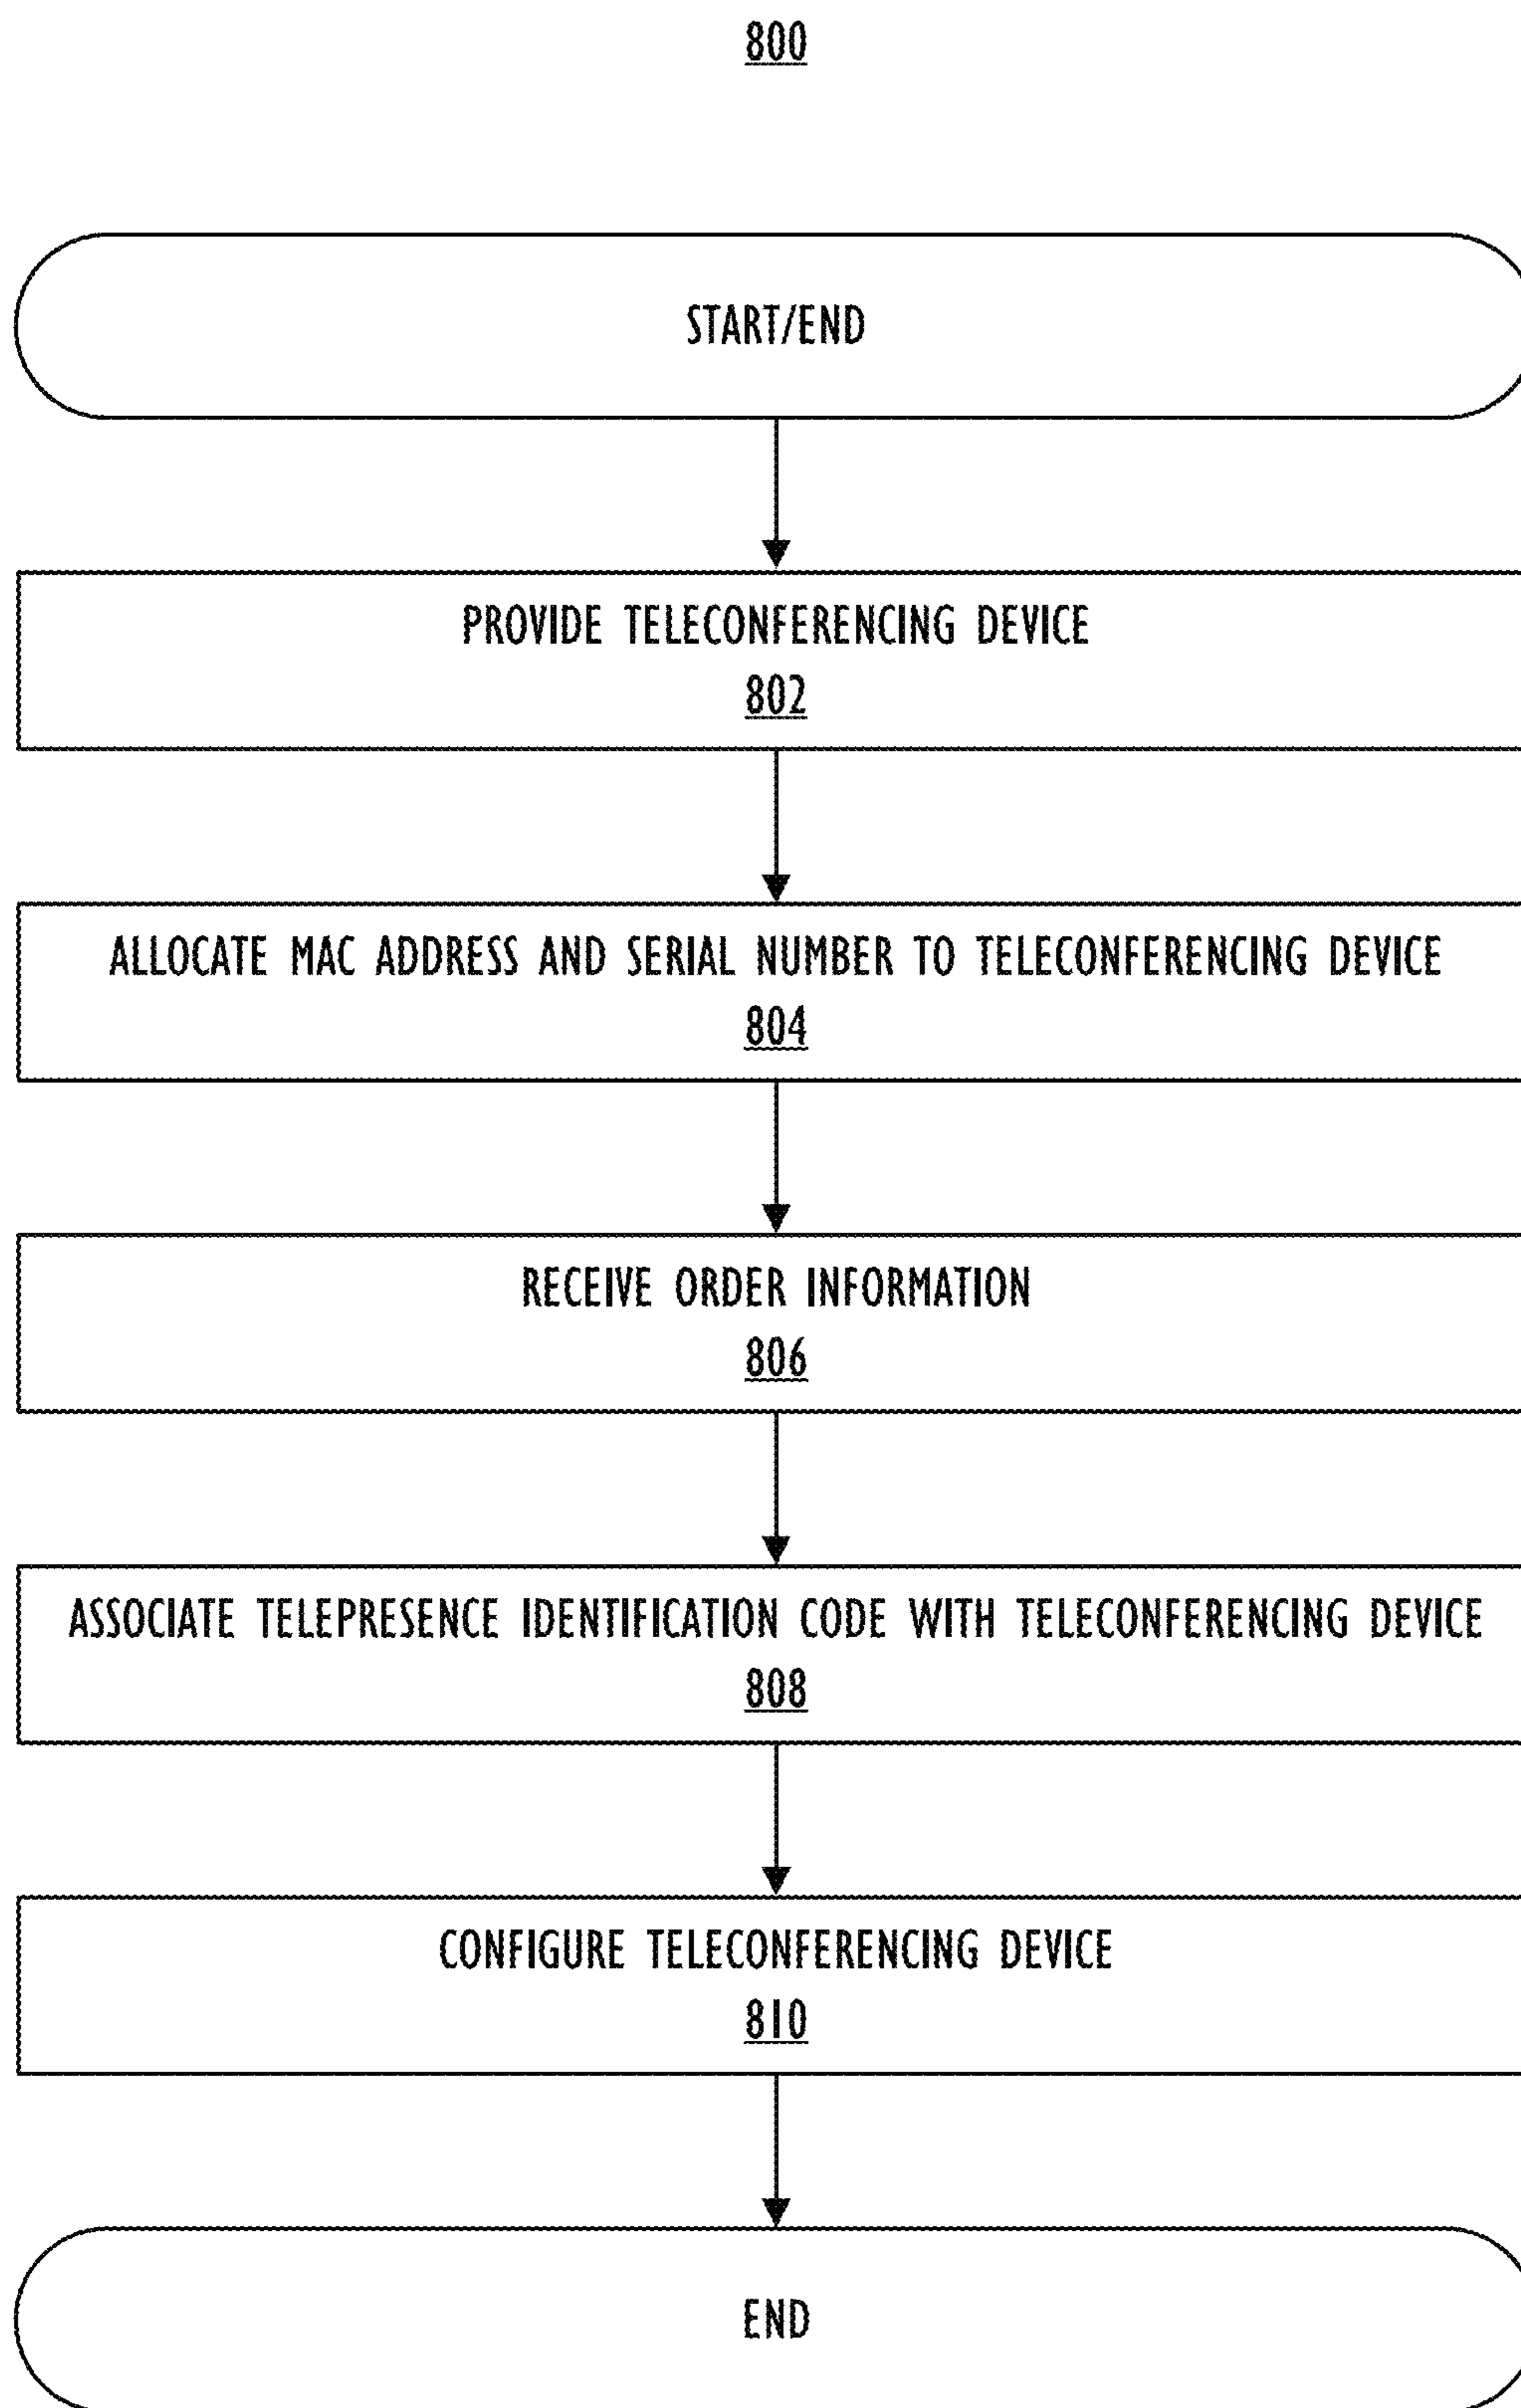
800

START/END

PROVIDE TELECONFERENCING DEVICE
802

ALLOCATE MAC ADDRESS AND SERIAL NUMBER TO TELECONFERENCING DEVICE
804

RECEIVE ORDER INFORMATION
806

ASSOCIATE TELEPRESENCE IDENTIFICATION CODE WITH TELECONFERENCING DEVICE
808

CONFIGURE TELECONFERENCING DEVICE
810

END